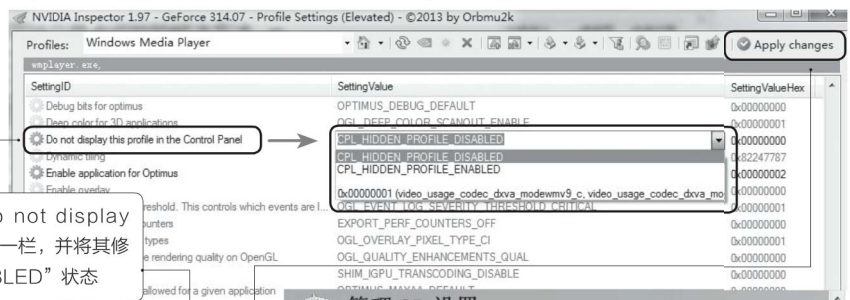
NVIDIA Inspector 1.97 - GeForce 314.07 - Profile Settings (Elevated) - ©2013 by Orbmu2k

Profiles: Windows Media Player

Apply changes

wmplayer.exe,

| SettingID | SettingValue | SettingValueHex |
|---|---|---|
| Debug bits for optimus | OPTIMUS_DEBUG_DEFAULT | 0x00000000 |
| Deep color for 3D applications | OGL_DEEP_COLOR_SCANOUT_ENABLE | 0x00000001 |
| Do not display this profile in the Control Panel | CPL_HIDDEN_PROFILE_DISABLED | 0x00000000 |
| Dynamic tiling | CPL_HIDDEN_PROFILE_DISABLED | 0x82247787 |
| Enable application for Optimus | CPL_HIDDEN_PROFILE_ENABLED | 0x00000002 |
| Enable overlay | 0x00000001 (video_usage_codec_dxva_modewmv9_c, video_usage_codec_dxva_mo | 0x00000000 |
| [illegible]reshold. This controls which events are l... | OGL_EVENT_LOG_SEVERITY_THRESHOLD_CRITICAL | 0x00000001 |
| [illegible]ounters | EXPORT_PERF_COUNTERS_OFF | 0x00000000 |
| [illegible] types | OGL_OVERLAY_PIXEL_TYPE_CI | 0x00000001 |
| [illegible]e rendering quality on OpenGL | OGL_QUALITY_ENHANCEMENTS_QUAL | 0x00000000 |
| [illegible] | SHIM_IGPU_TRANSCODING_DISABLE | 0x00000000 |
| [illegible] allowed for a given application | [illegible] | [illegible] |

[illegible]o not display
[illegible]一栏，并将其修
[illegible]BLED”状态

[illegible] 设置